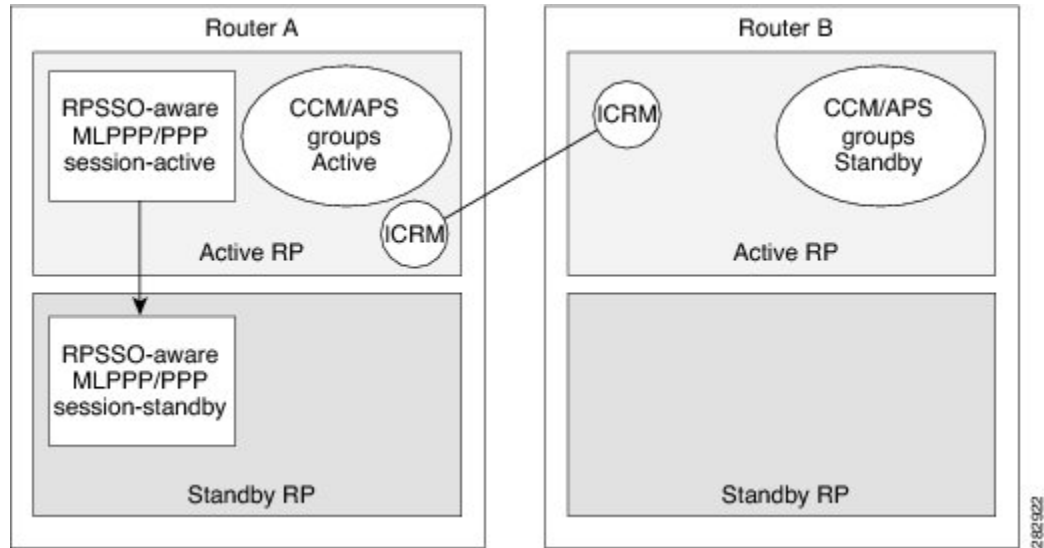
Router A

RPSSO-aware MLPPP/PPP session-active

CCM/APS groups Active

ICRM

Active RP

RPSSO-aware MLPPP/PPP session-standby

Standby RP

Router B

ICRM

CCM/APS groups Standby

Active RP

Standby RP

282922